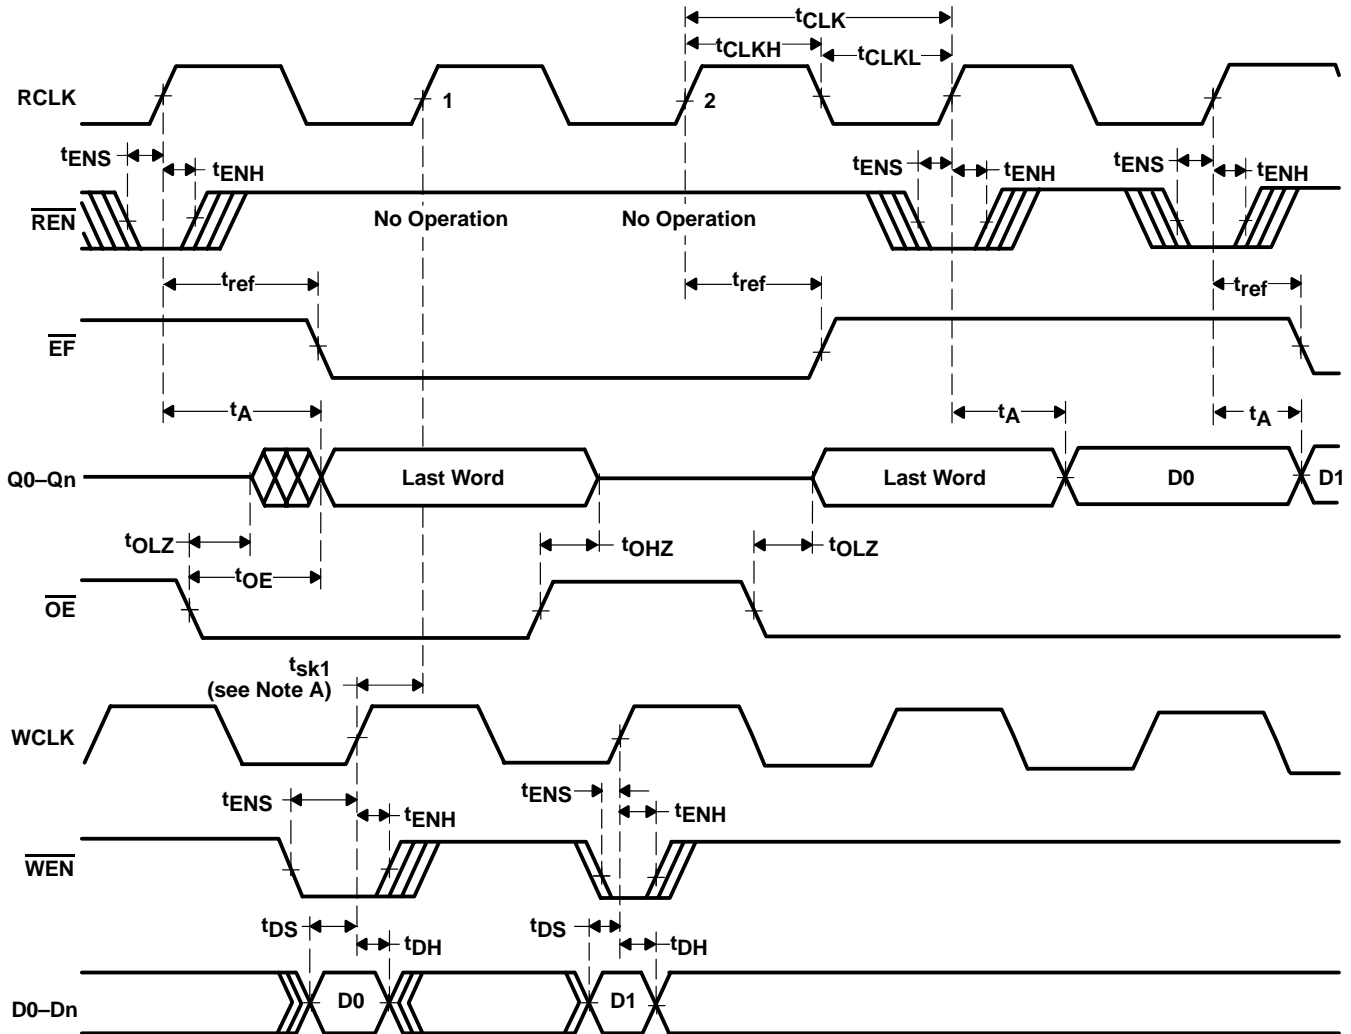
$t_{CLK}$
$t_{CLKH}$
$t_{CLKL}$
RCLK
1
2
$t_{ENS}$
$t_{ENH}$
$t_{ENS}$
$t_{ENH}$
$t_{ENS}$
$t_{ENH}$
$\overline{REN}$
No Operation
No Operation
$t_{ref}$
$t_{ref}$
$t_{ref}$
$\overline{EF}$
$t_A$
$t_A$
$t_A$
Q0–Qn
Last Word
Last Word
D0
D1
$t_{OLZ}$
$t_{OHZ}$
$t_{OLZ}$
$t_{OE}$
$\overline{OE}$
$t_{sk1}$
(see Note A)
WCLK
$t_{ENS}$
$t_{ENH}$
$t_{ENS}$
$t_{ENH}$
$\overline{WEN}$
$t_{DS}$
$t_{DH}$
$t_{DS}$
$t_{DH}$
D0–Dn
D0
D1